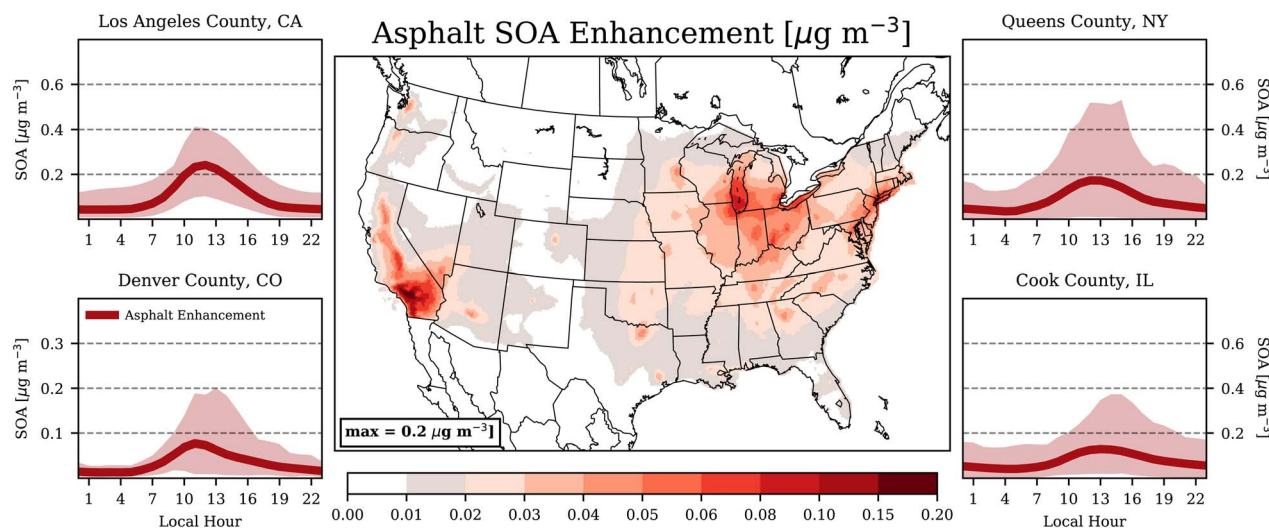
Asphalt SOA Enhancement [$\mu$g m$^{-3}$]

Los Angeles County, CA

SOA [$\mu$g m$^{-3}$]

0.6
0.4
0.2

1 4 7 10 13 16 19 22

Denver County, CO

Asphalt Enhancement

SOA [$\mu$g m$^{-3}$]

0.3
0.2
0.1

1 4 7 10 13 16 19 22

Local Hour

Queens County, NY

SOA [$\mu$g m$^{-3}$]

0.6
0.4
0.2

1 4 7 10 13 16 19 22

Cook County, IL

SOA [$\mu$g m$^{-3}$]

0.6
0.4
0.2

1 4 7 10 13 16 19 22

Local Hour

max = 0.2 $\mu$g m$^{-3}$

0.00 0.01 0.02 0.03 0.04 0.05 0.06 0.08 0.10 0.15 0.20